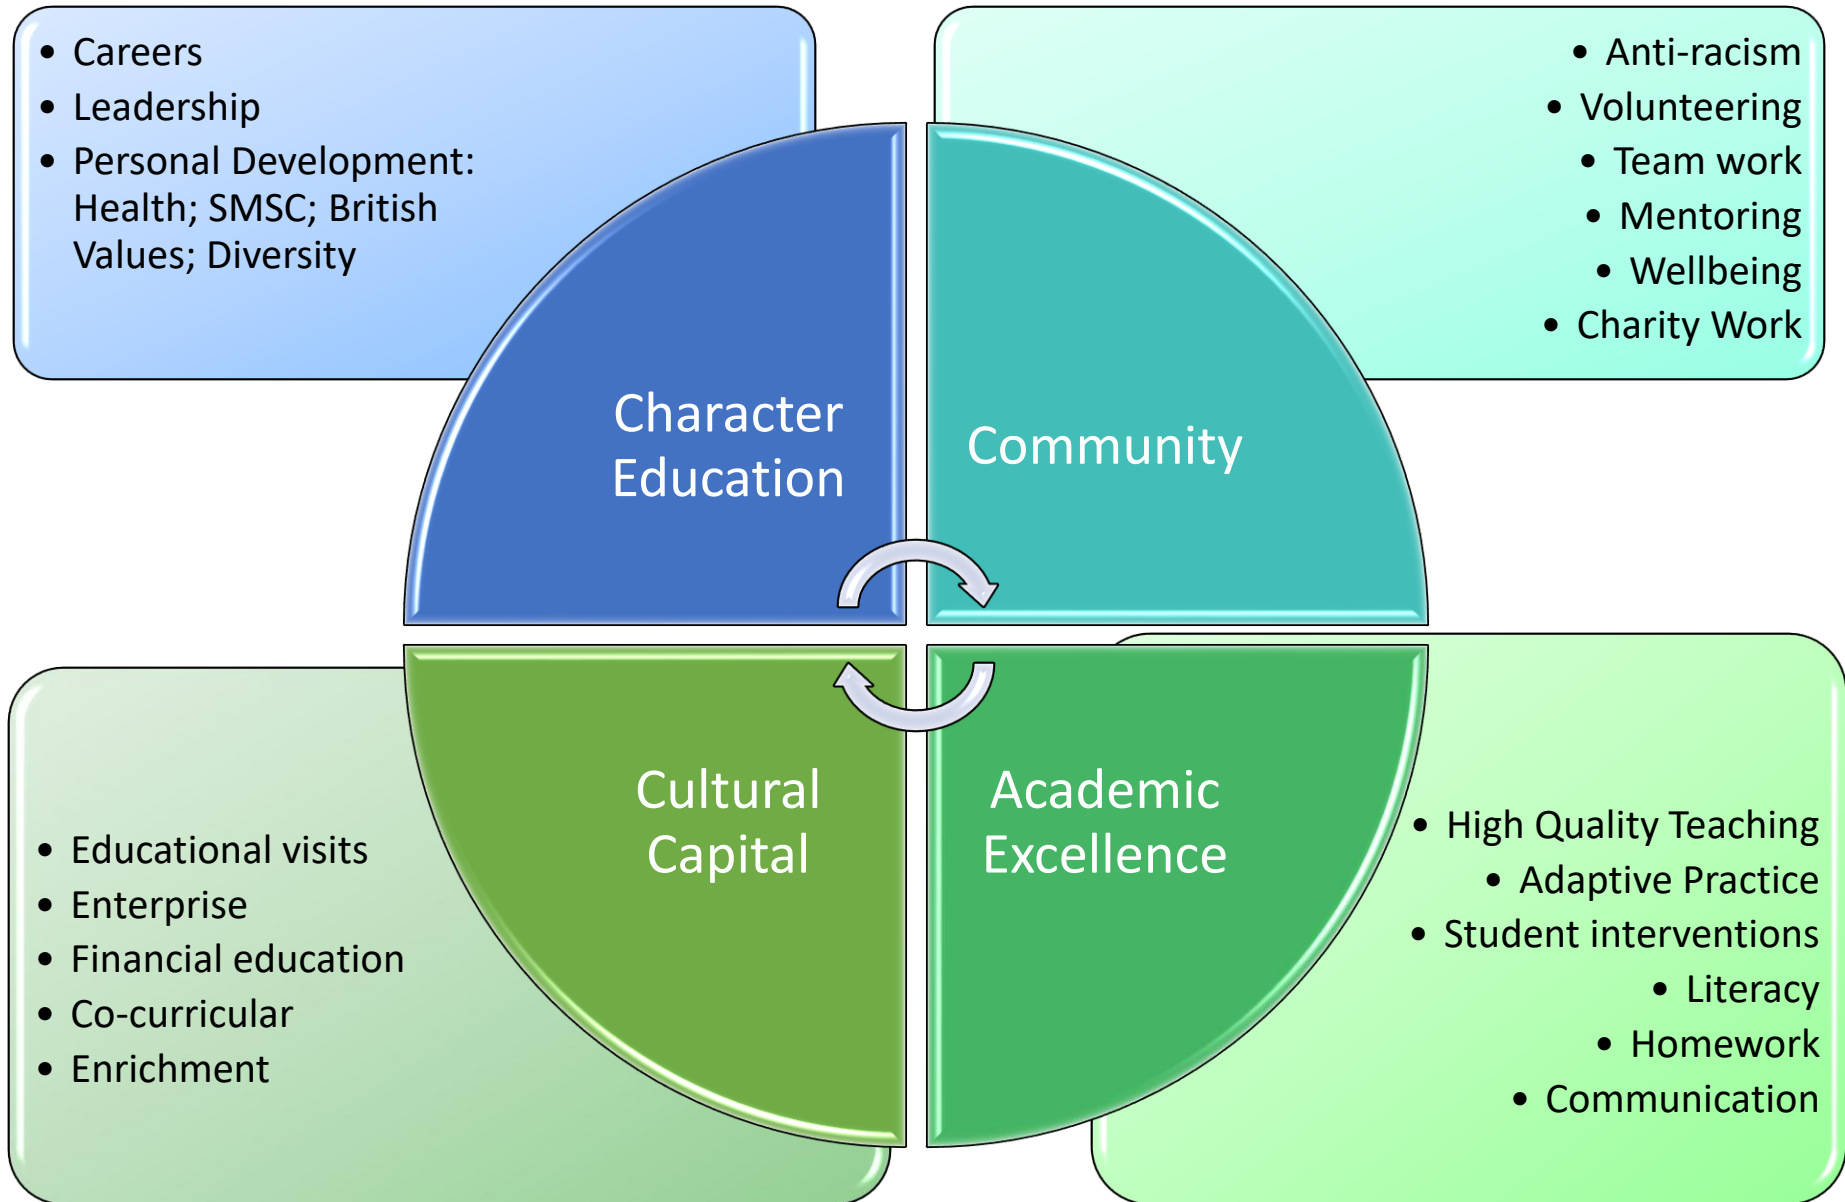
- Careers
- Leadership
- Personal Development: Health; SMSC; British Values; Diversity

- Anti-racism
- Volunteering
- Team work
- Mentoring
- Wellbeing
- Charity Work

Character Education

Community

Cultural Capital

Academic Excellence

- Educational visits
- Enterprise
- Financial education
- Co-curricular
- Enrichment

- High Quality Teaching
- Adaptive Practice
- Student interventions
- Literacy
- Homework
- Communication